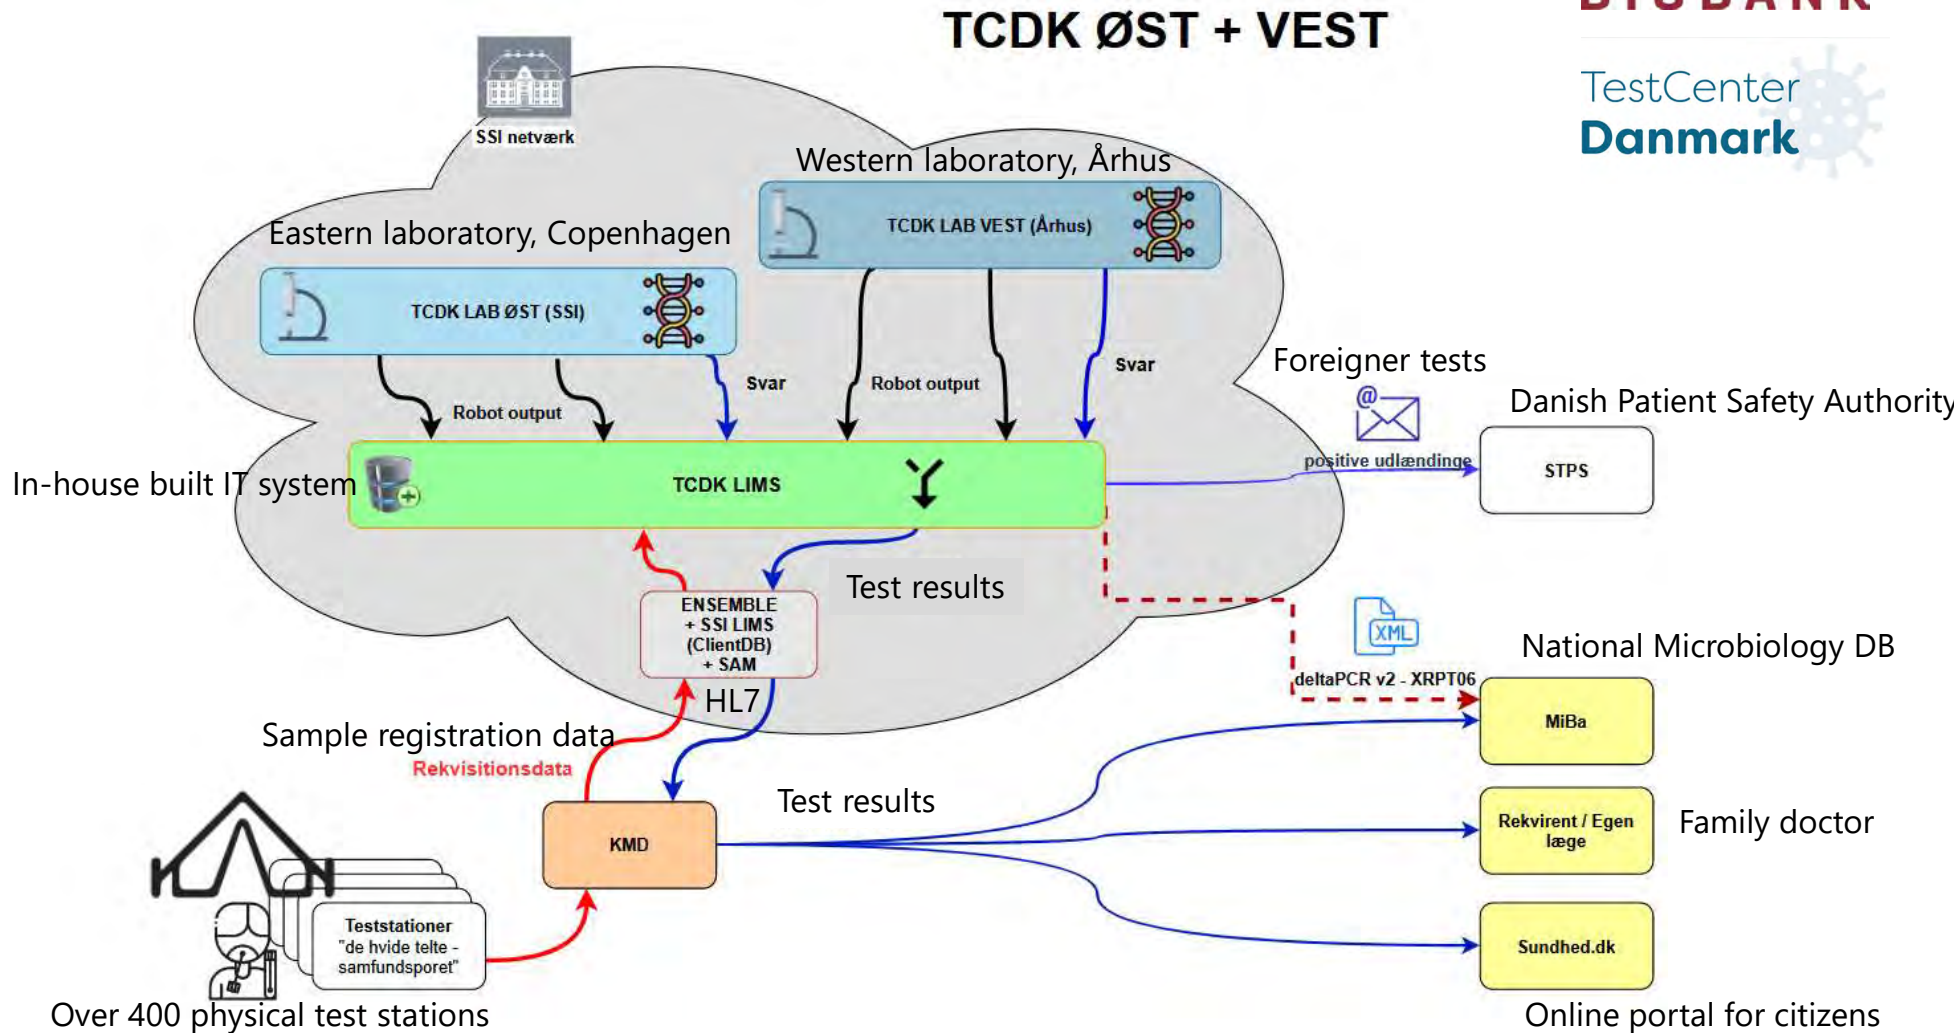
TCDK ØST + VEST

TestCenter Danmark

SSI netværk

Western laboratory, Århus

TCDK LAB VEST (Århus)

Eastern laboratory, Copenhagen

TCDK LAB ØST (SSI)

Robot output

Svar

Robot output

Svar

Foreigner tests

Danish Patient Safety Authority

positive udlændinge

STPS

In-house built IT system

TCDK LIMS

Test results

ENSEMBLE + SSI LIMS (ClientDB) + SAM

HL7

deltaPCR v2 - XRPT06

National Microbiology DB

MiBa

Sample registration data

Rekvisitionsdata

KMD

Test results

Rekvirent / Egen læge

Family doctor

Teststationer "de hvide telte - samfundsporet"

Sundhed.dk

Over 400 physical test stations

Online portal for citizens